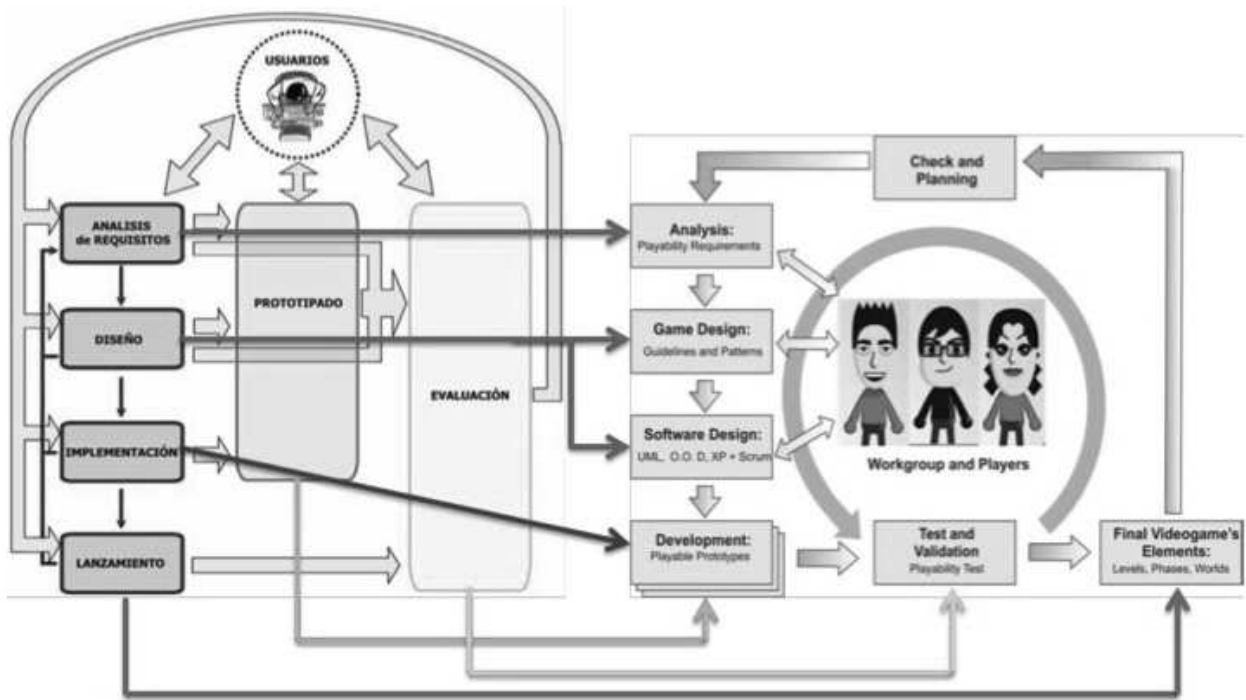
USUARIOS

ANALISIS de REQUISITOS

DISEÑO

IMPLEMENTACIÓN

LANZAMIENTO

PROTOTIPADO

EVALUACIÓN

Check and Planning

Analysis:
Playability Requirements

Game Design:
Guidelines and Patterns

Software Design:
UML, O.O. D, XP + Scrum

Development:
Playable Prototypes

Workgroup and Players

Test and Validation
Playability Test

Final Videogame's Elements:
Levels, Phases, Worlds